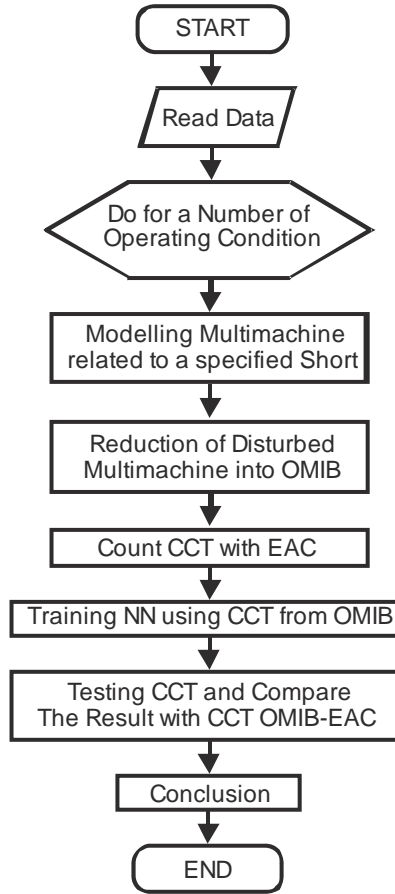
START

Read Data

Do for a Number of Operating Condition

Modelling Multimachine related to a specified Short

Reduction of Disturbed Multimachine into OMIB

Count CCT with EAC

Training NN using CCT from OMIB

Testing CCT and Compare The Result with CCT OMIB-EAC

Conclusion

END